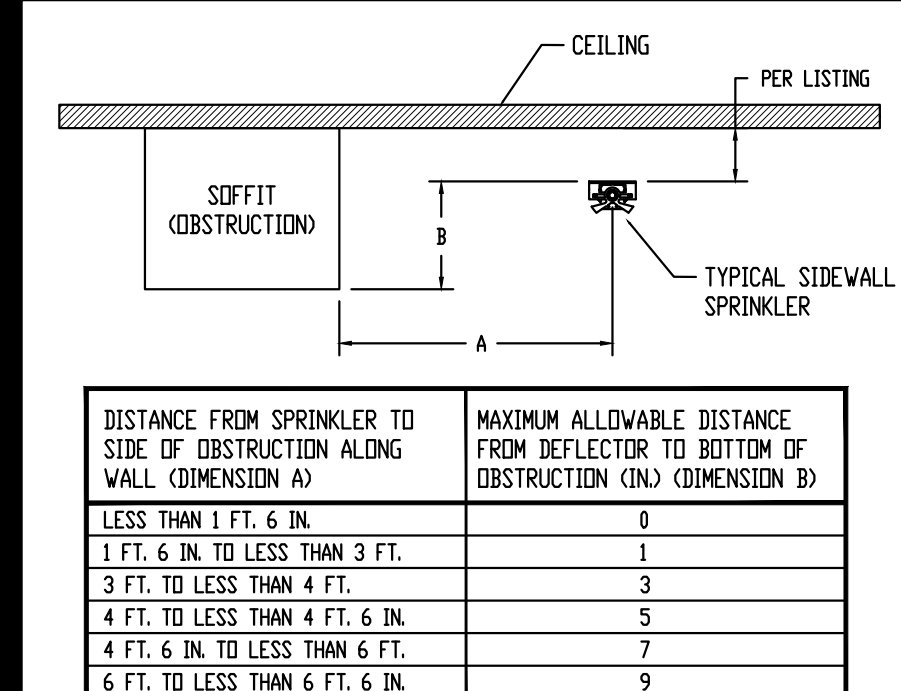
CEILING

PER LISTING

SOFFIT (OBSTRUCTION)

B

TYPICAL SIDEWALL SPRINKLER

A

| DISTANCE FROM SPRINKLER TO SIDE OF OBSTRUCTION ALONG WALL (DIMENSION A) | MAXIMUM ALLOWABLE DISTANCE FROM DEFLECTOR TO BOTTOM OF OBSTRUCTION (IN.) (DIMENSION B) |
|---|---|
| LESS THAN 1 FT. 6 IN. | 0 |
| 1 FT. 6 IN. TO LESS THAN 3 FT. | 1 |
| 3 FT. TO LESS THAN 4 FT. | 3 |
| 4 FT. TO LESS THAN 4 FT. 6 IN. | 5 |
| 4 FT. 6 IN. TO LESS THAN 6 FT. | 7 |
| 6 FT. TO LESS THAN 6 FT. 6 IN. | 9 |